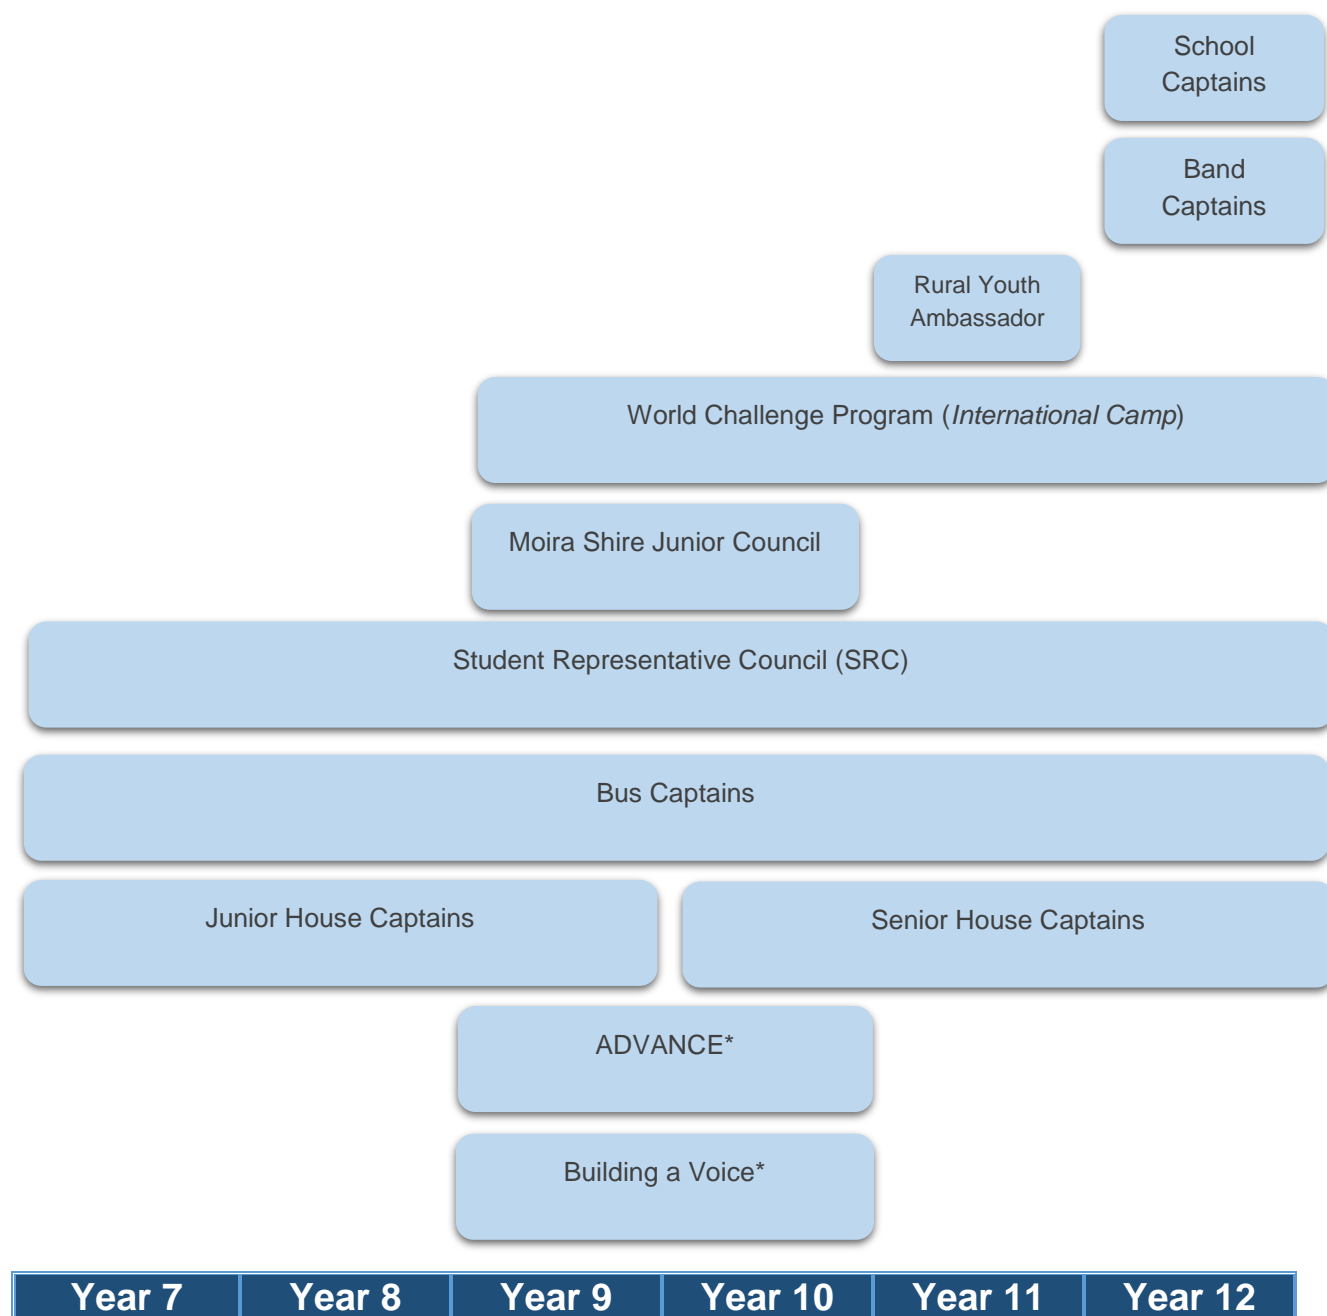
School Captains

Band Captains

Rural Youth Ambassador

World Challenge Program (*International Camp*)

Moira Shire Junior Council

Student Representative Council (SRC)

Bus Captains

Junior House Captains

Senior House Captains

ADVANCE*

Building a Voice*

| Year 7 | Year 8 | Year 9 | Year 10 | Year 11 | Year 12 |
|---|---|---|---|---|---|